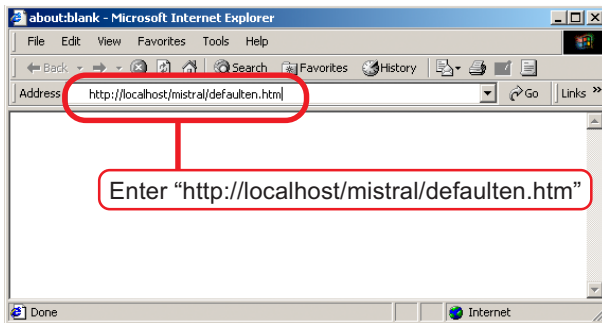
about:blank - Microsoft Internet Explorer

File Edit View Favorites Tools Help

Back Search Favorites History

Address http://localhost/mistral/defaulten.htm Go Links »

Enter “http://localhost/mistral/defaulten.htm”

Done Internet